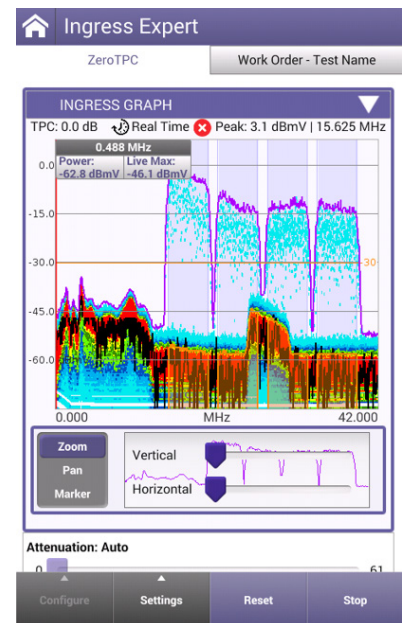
Ingress Expert

ZeroTPC

Work Order - Test Name

INGRESS GRAPH

TPC: 0.0 dB Real Time Peak: 3.1 dBmV | 15.625 MHz

0.488 MHz
Power: -62.8 dBmV
Live Max: -46.1 dBmV

0.0
-15.0
-30.0
-45.0
-60.0

30

0.000 MHz 42.000

Zoom
Pan
Marker

Vertical
Horizontal

Attenuation: Auto

0 61

Configure
Settings
Reset
Stop